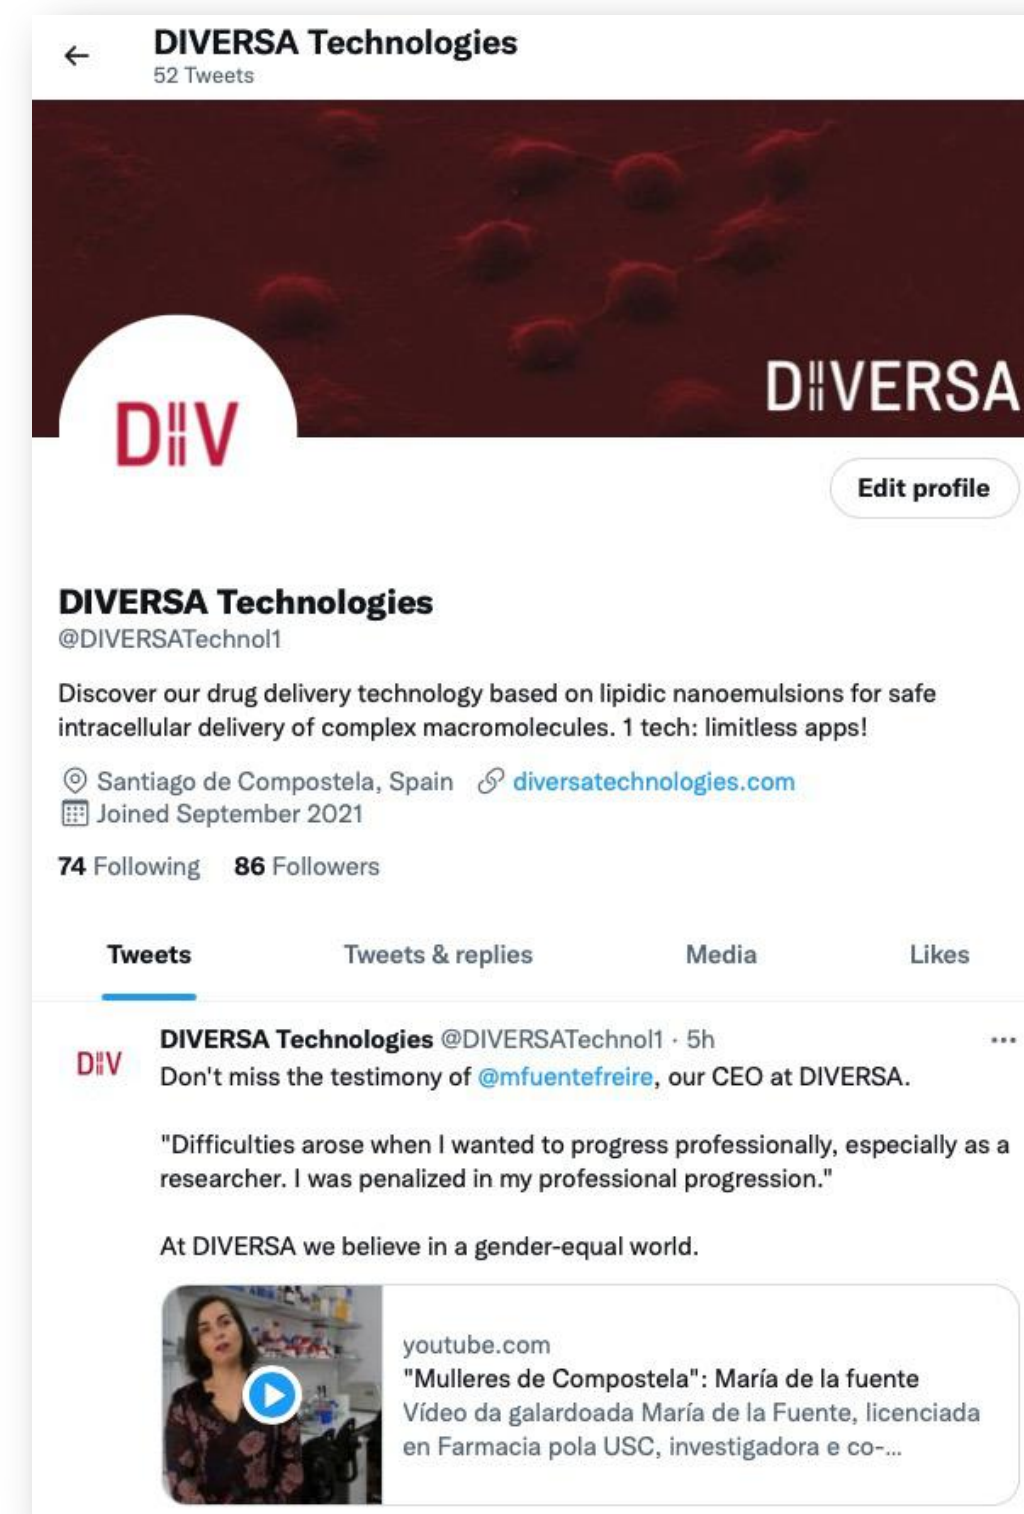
DIVERSA Technologies
52 Tweets

DIVERSA

DIV

Edit profile

DIVERSA Technologies
@DIVERSATechnol1

Discover our drug delivery technology based on lipidic nanoemulsions for safe intracellular delivery of complex macromolecules. 1 tech: limitless apps!

Santiago de Compostela, Spain diversatechnologies.com
Joined September 2021

74 Following 86 Followers

Tweets Tweets & replies Media Likes

DIV

DIVERSA Technologies @DIVERSATechnol1 · 5h

Don't miss the testimony of @mfuentefreire, our CEO at DIVERSA.

"Difficulties arose when I wanted to progress professionally, especially as a researcher. I was penalized in my professional progression."

At DIVERSA we believe in a gender-equal world.

youtube.com
"Mulleres de Compostela": María de la fuente
Vídeo da galardoada María de la Fuente, licenciada en Farmacia pola USC, investigadora e co-...